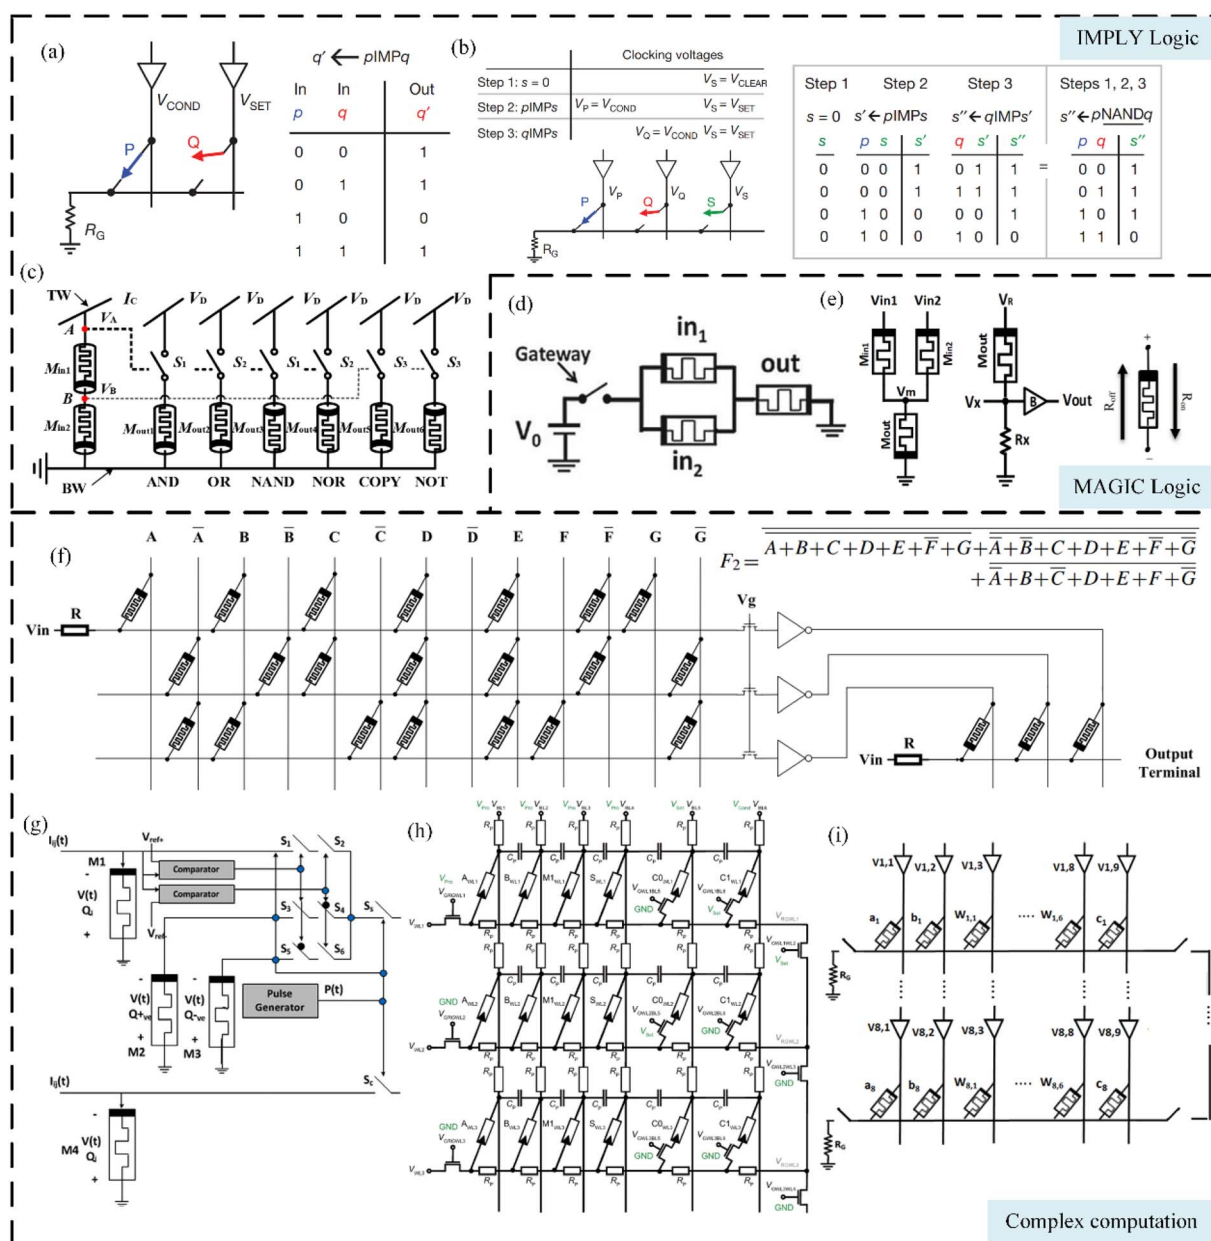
IMPLY Logic

(a)

$V_{COND}$ $V_{SET}$

P Q

$R_G$

$q' \leftarrow pIMPq$

| In $p$ | In $q$ | Out $q'$ |
|---|---|---|
| 0 | 0 | 1 |
| 0 | 1 | 1 |
| 1 | 0 | 0 |
| 1 | 1 | 1 |

(b)

| | Clocking voltages | |
|---|---|---|
| Step 1: $s = 0$ | | $V_S = V_{CLEAR}$ |
| Step 2: $p$IMP$s$ | $V_P = V_{COND}$ | $V_S = V_{SET}$ |
| Step 3: $q$IMP$s$ | $V_Q = V_{COND}$ | $V_S = V_{SET}$ |

$V_P$ $V_Q$ $V_S$ P Q S $R_G$

| Step 1 $s=0$ | Step 2 $s' \leftarrow p$IMP$s$ | | | Step 3 $s'' \leftarrow q$IMP$s'$ | | | = | Steps 1, 2, 3 $s'' \leftarrow p\overline{NAND}q$ | | |
|---|---|---|---|---|---|---|---|---|---|---|
| $s$ | $p$ | $s$ | $s'$ | $q$ | $s'$ | $s''$ | | $p$ | $q$ | $s''$ |
| 0 | 0 | 0 | 1 | 0 | 1 | 1 | | 0 | 0 | 1 |
| 0 | 0 | 0 | 1 | 1 | 1 | 1 | | 0 | 1 | 1 |
| 0 | 1 | 0 | 0 | 0 | 0 | 1 | | 1 | 0 | 1 |
| 0 | 1 | 0 | 0 | 1 | 0 | 0 | | 1 | 1 | 0 |

(c)

TW $I_C$ $V_D$ $V_D$ $V_D$ $V_D$ $V_D$ $V_D$
A $V_A$ $S_1$ $S_2$ $S_1$ $S_2$ $S_3$ $S_3$
$M_{in1}$ $V_B$
B
$M_{in2}$ $M_{out1}$ $M_{out2}$ $M_{out3}$ $M_{out4}$ $M_{out5}$ $M_{out6}$
BW AND OR NAND NOR COPY NOT

(d)

Gateway $in_1$ out $V_0$ $in_2$

(e)

Vin1 Vin2 $M_{in1}$ $M_{in2}$ Vm Mout $V_R$ Mout Vx B Vout Rx $R_{off}$ $R_{on}$ + -

MAGIC Logic

(f)

A $\bar{A}$ B $\bar{B}$ C $\bar{C}$ D $\bar{D}$ E F $\bar{F}$ G $\bar{G}$

$F_2=\overline{\overline{A+B+C+D+E+\bar{F}+G}+\overline{\bar{A}+\bar{B}+C+D+E+\bar{F}+\bar{G}}+\overline{\bar{A}+B+\bar{C}+D+E+F+\bar{G}}}$

R Vin Vg Vin R Output Terminal

(g)

$I_g(t)$ $V_{ref+}$ M1 Comparator Comparator V(t) $Q_i$ $V_{ref-}$ $S_1$ $S_2$ $S_3$ $S_4$ $S_5$ $S_6$ $S_s$ V(t) $Q+_{ve}$ V(t) $Q-_{ve}$ M2 M3 Pulse Generator P(t) $I_g(t)$ $S_c$ M4 V(t) $Q_i$ - + - +

(h)

$R_p$ $C_p$ $A_{WL1}$ $B_{WL1}$ $M1_{WL1}$ $S_{WL1}$ $C0_{WL1}$ $C1_{WL1}$ GND $V_{Set}$ $A_{WL2}$ $B_{WL2}$ $M1_{WL2}$ $S_{WL2}$ $C0_{WL2}$ $C1_{WL2}$ GND $A_{WL3}$ $B_{WL3}$ $M1_{WL3}$ $S_{WL3}$ $C0_{WL3}$ $C1_{WL3}$ GND $R_G$

(i)

V1,1 V1,2 V1,3 V1,8 V1,9 $a_1$ $b_1$ $W_{1,1}$ .... $W_{1,6}$ $c_1$ $R_G$ V8,1 V8,2 V8,3 V8,8 V8,9 $a_8$ $b_8$ $W_{8,1}$ .... $W_{8,6}$ $c_8$

Complex computation